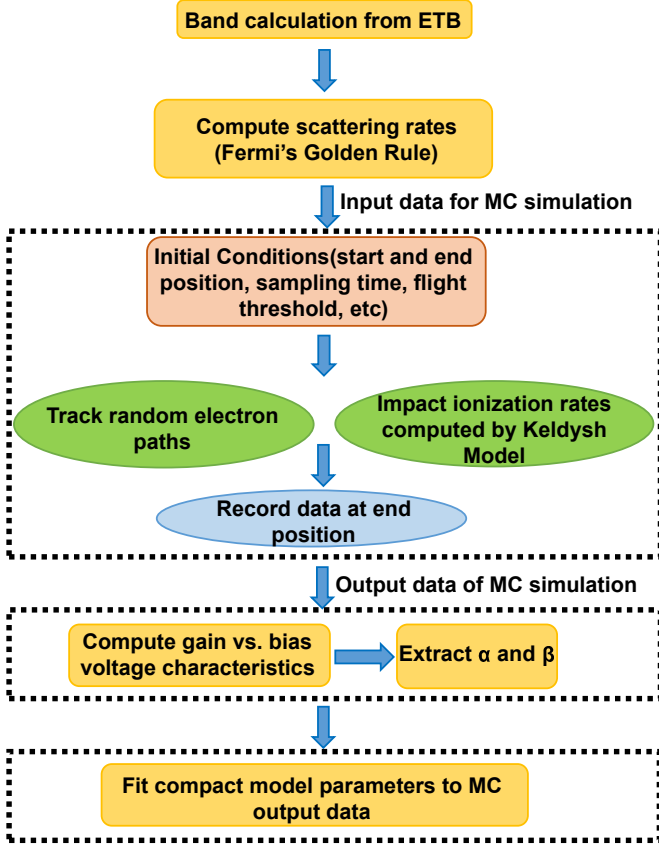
Band calculation from ETB

Compute scattering rates (Fermi's Golden Rule)

Input data for MC simulation

Initial Conditions(start and end position, sampling time, flight threshold, etc)

Track random electron paths

Impact ionization rates computed by Keldysh Model

Record data at end position

Output data of MC simulation

Compute gain vs. bias voltage characteristics

Extract α and β

Fit compact model parameters to MC output data